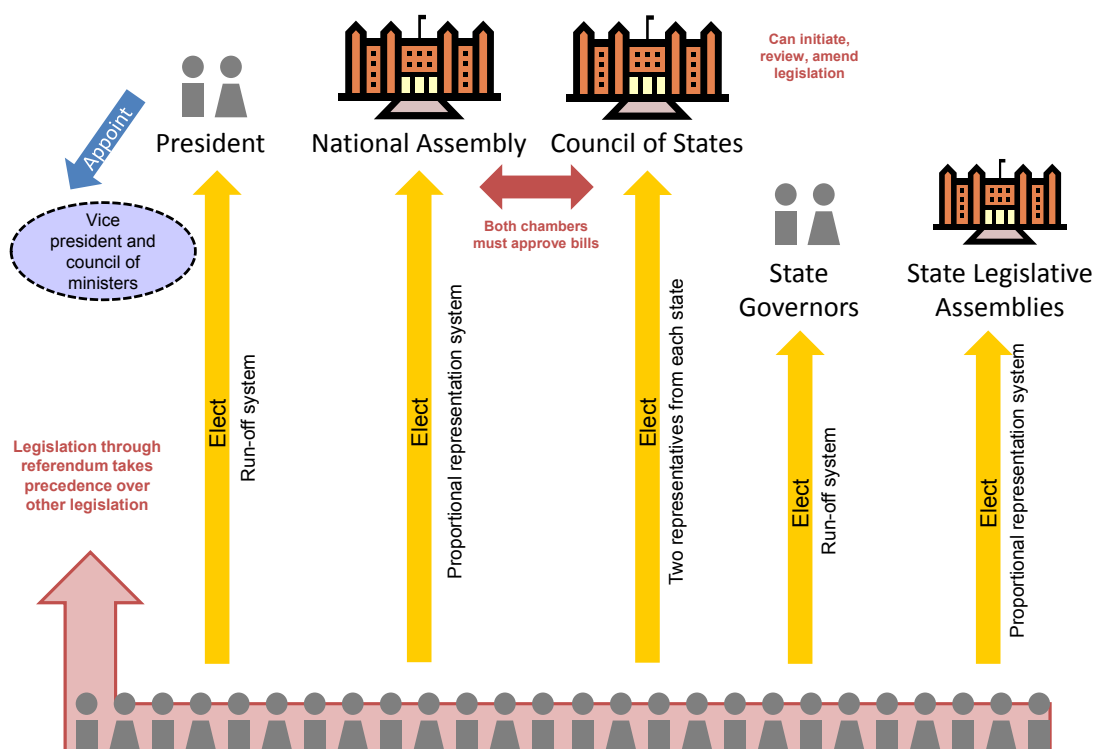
Appoint

Vice president and council of ministers

President

Elect

Run-off system

National Assembly

Elect

Proportional representation system

Both chambers must approve bills

Council of States

Can initiate, review, amend legislation

Elect

Two representatives from each state

State Governors

Elect

Run-off system

State Legislative Assemblies

Elect

Proportional representation system

Legislation through referendum takes precedence over other legislation